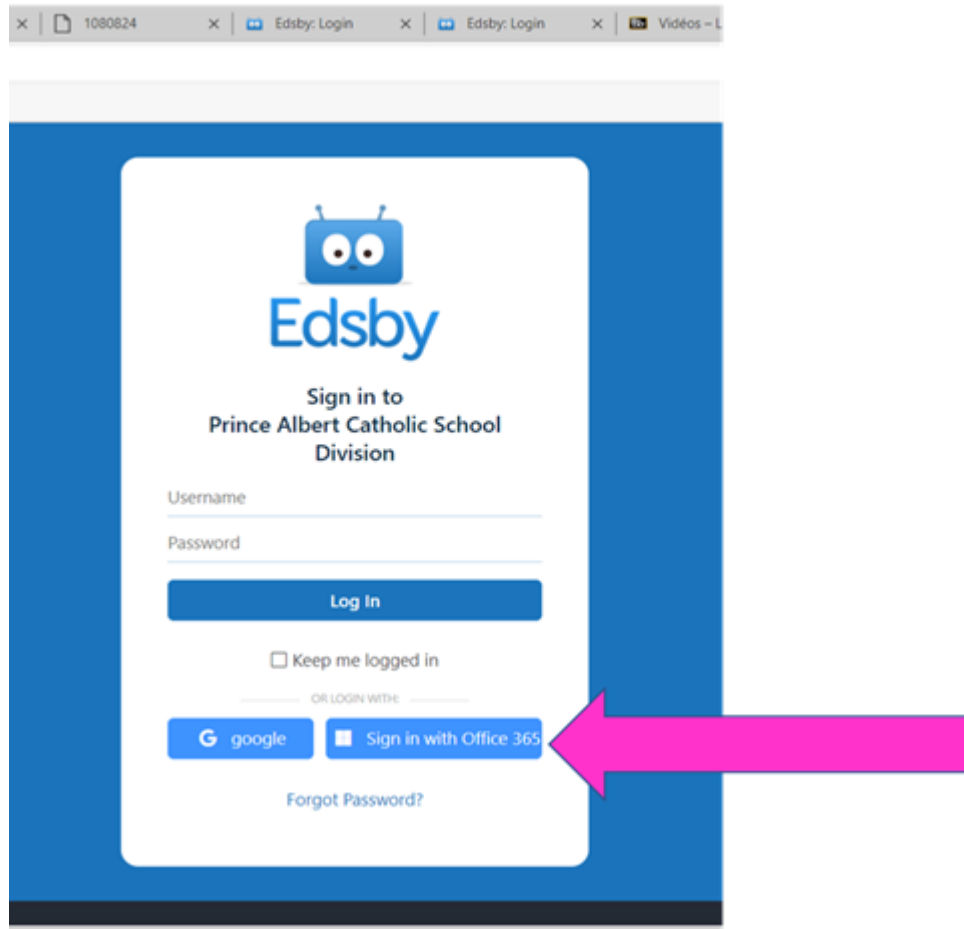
1080824 × Edsby: Login × Edsby: Login × Vidéos – L

Edsby

Sign in to
Prince Albert Catholic School Division

Username

Password

Log In

Keep me logged in

OR LOGIN WITH:

google

Sign in with Office 365

Forgot Password?